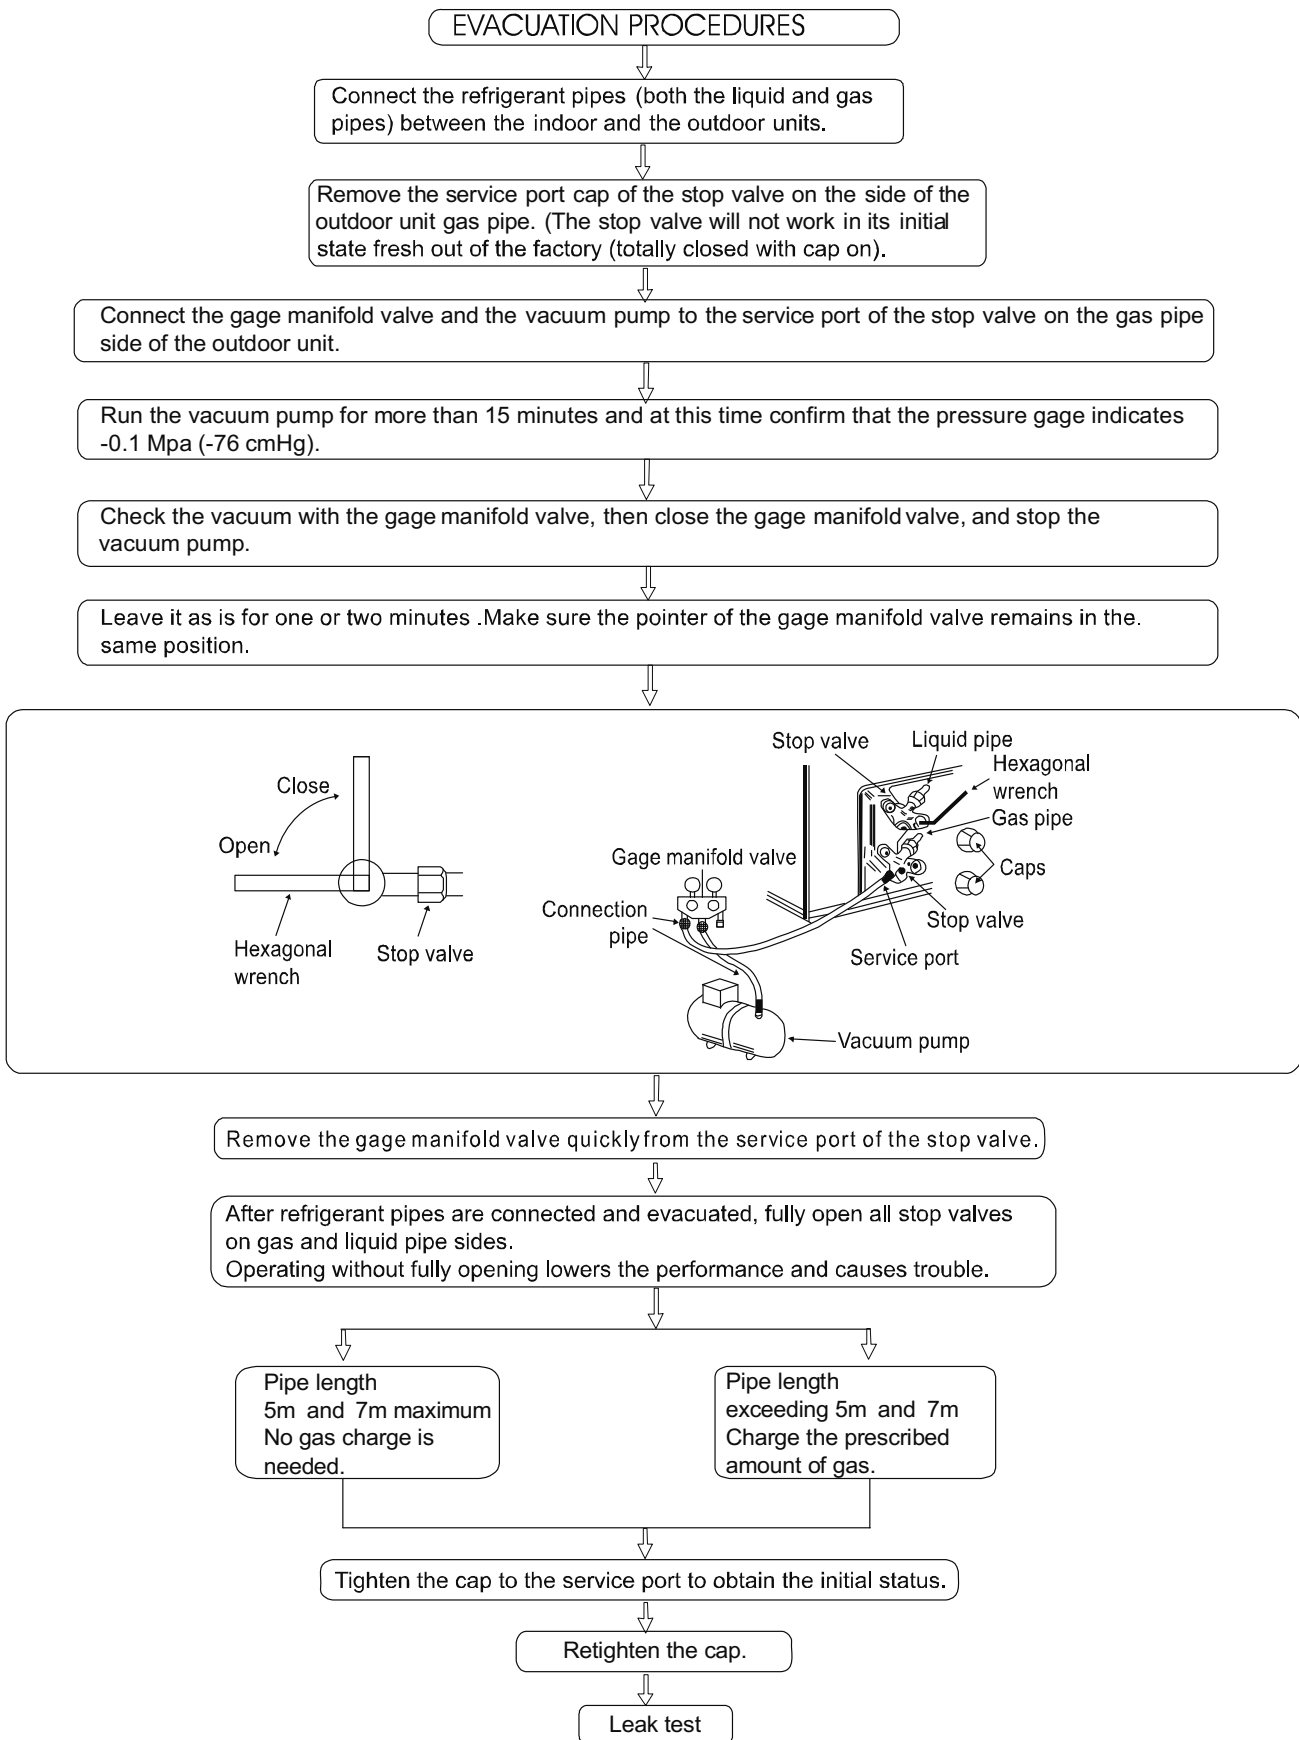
EVACUATION PROCEDURES

Connect the refrigerant pipes (both the liquid and gas pipes) between the indoor and the outdoor units.

Remove the service port cap of the stop valve on the side of the outdoor unit gas pipe. (The stop valve will not work in its initial state fresh out of the factory (totally closed with cap on).

Connect the gage manifold valve and the vacuum pump to the service port of the stop valve on the gas pipe side of the outdoor unit.

Run the vacuum pump for more than 15 minutes and at this time confirm that the pressure gage indicates -0.1 Mpa (-76 cmHg).

Check the vacuum with the gage manifold valve, then close the gage manifold valve, and stop the vacuum pump.

Leave it as is for one or two minutes .Make sure the pointer of the gage manifold valve remains in the. same position.

Close
Open
Hexagonal wrench
Stop valve

Stop valve
Liquid pipe
Hexagonal wrench
Gas pipe
Caps
Gage manifold valve
Connection pipe
Stop valve
Service port
Vacuum pump

Remove the gage manifold valve quickly from the service port of the stop valve.

After refrigerant pipes are connected and evacuated, fully open all stop valves on gas and liquid pipe sides.
Operating without fully opening lowers the performance and causes trouble.

Pipe length
5m and 7m maximum
No gas charge is needed.

Pipe length
exceeding 5m and 7m
Charge the prescribed amount of gas.

Tighten the cap to the service port to obtain the initial status.

Retighten the cap.

Leak test